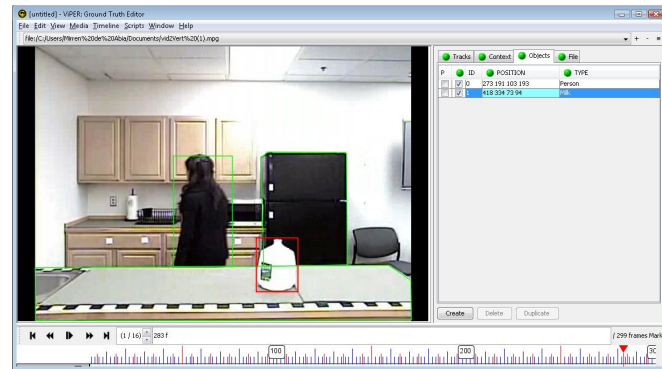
[untitled] - ViPER: Ground Truth Editor

File Edit View Media Timeline Scripts Window Help

file:/C:/Users/Mirren%20de%20Abia/Documents/vid2Vert%20(1).mpg

Tracks Context Objects File

| P | | ID | POSITION | TYPE |
|---|---|---|---|---|
| | | 0 | 273 191 103 193 | Person |
| | | 1 | 418 334 73 94 | Milk |

Create Delete Duplicate

(1 / 16) 283 f

/ 299 frames Mark

100

200

30